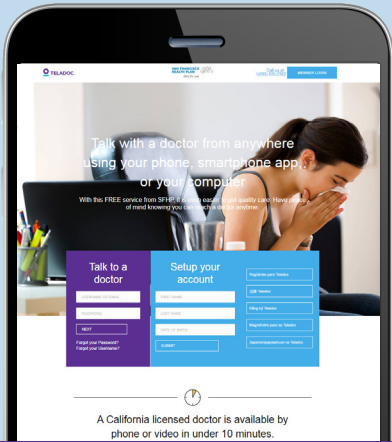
TELADOC.

SAN FRANCISCO HEALTH PLAN

MEMBER LOGIN

Talk with a doctor from anywhere using your phone, smartphone app, or your computer

With this FREE service from SFHP, it is even easier to get quality care. Have peace of mind knowing you can reach a doctor anytime.

Talk to a doctor

USERNAME OR EMAIL

PASSWORD

NEXT

Forgot your Password?
Forgot your Username?

Setup your account

FIRST NAME

LAST NAME

DATE OF BIRTH

SUBMIT

Regístrate para Teladoc

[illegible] Teladoc

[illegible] Teladoc

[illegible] Teladoc

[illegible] Teladoc

A California licensed doctor is available by phone or video in under 10 minutes.